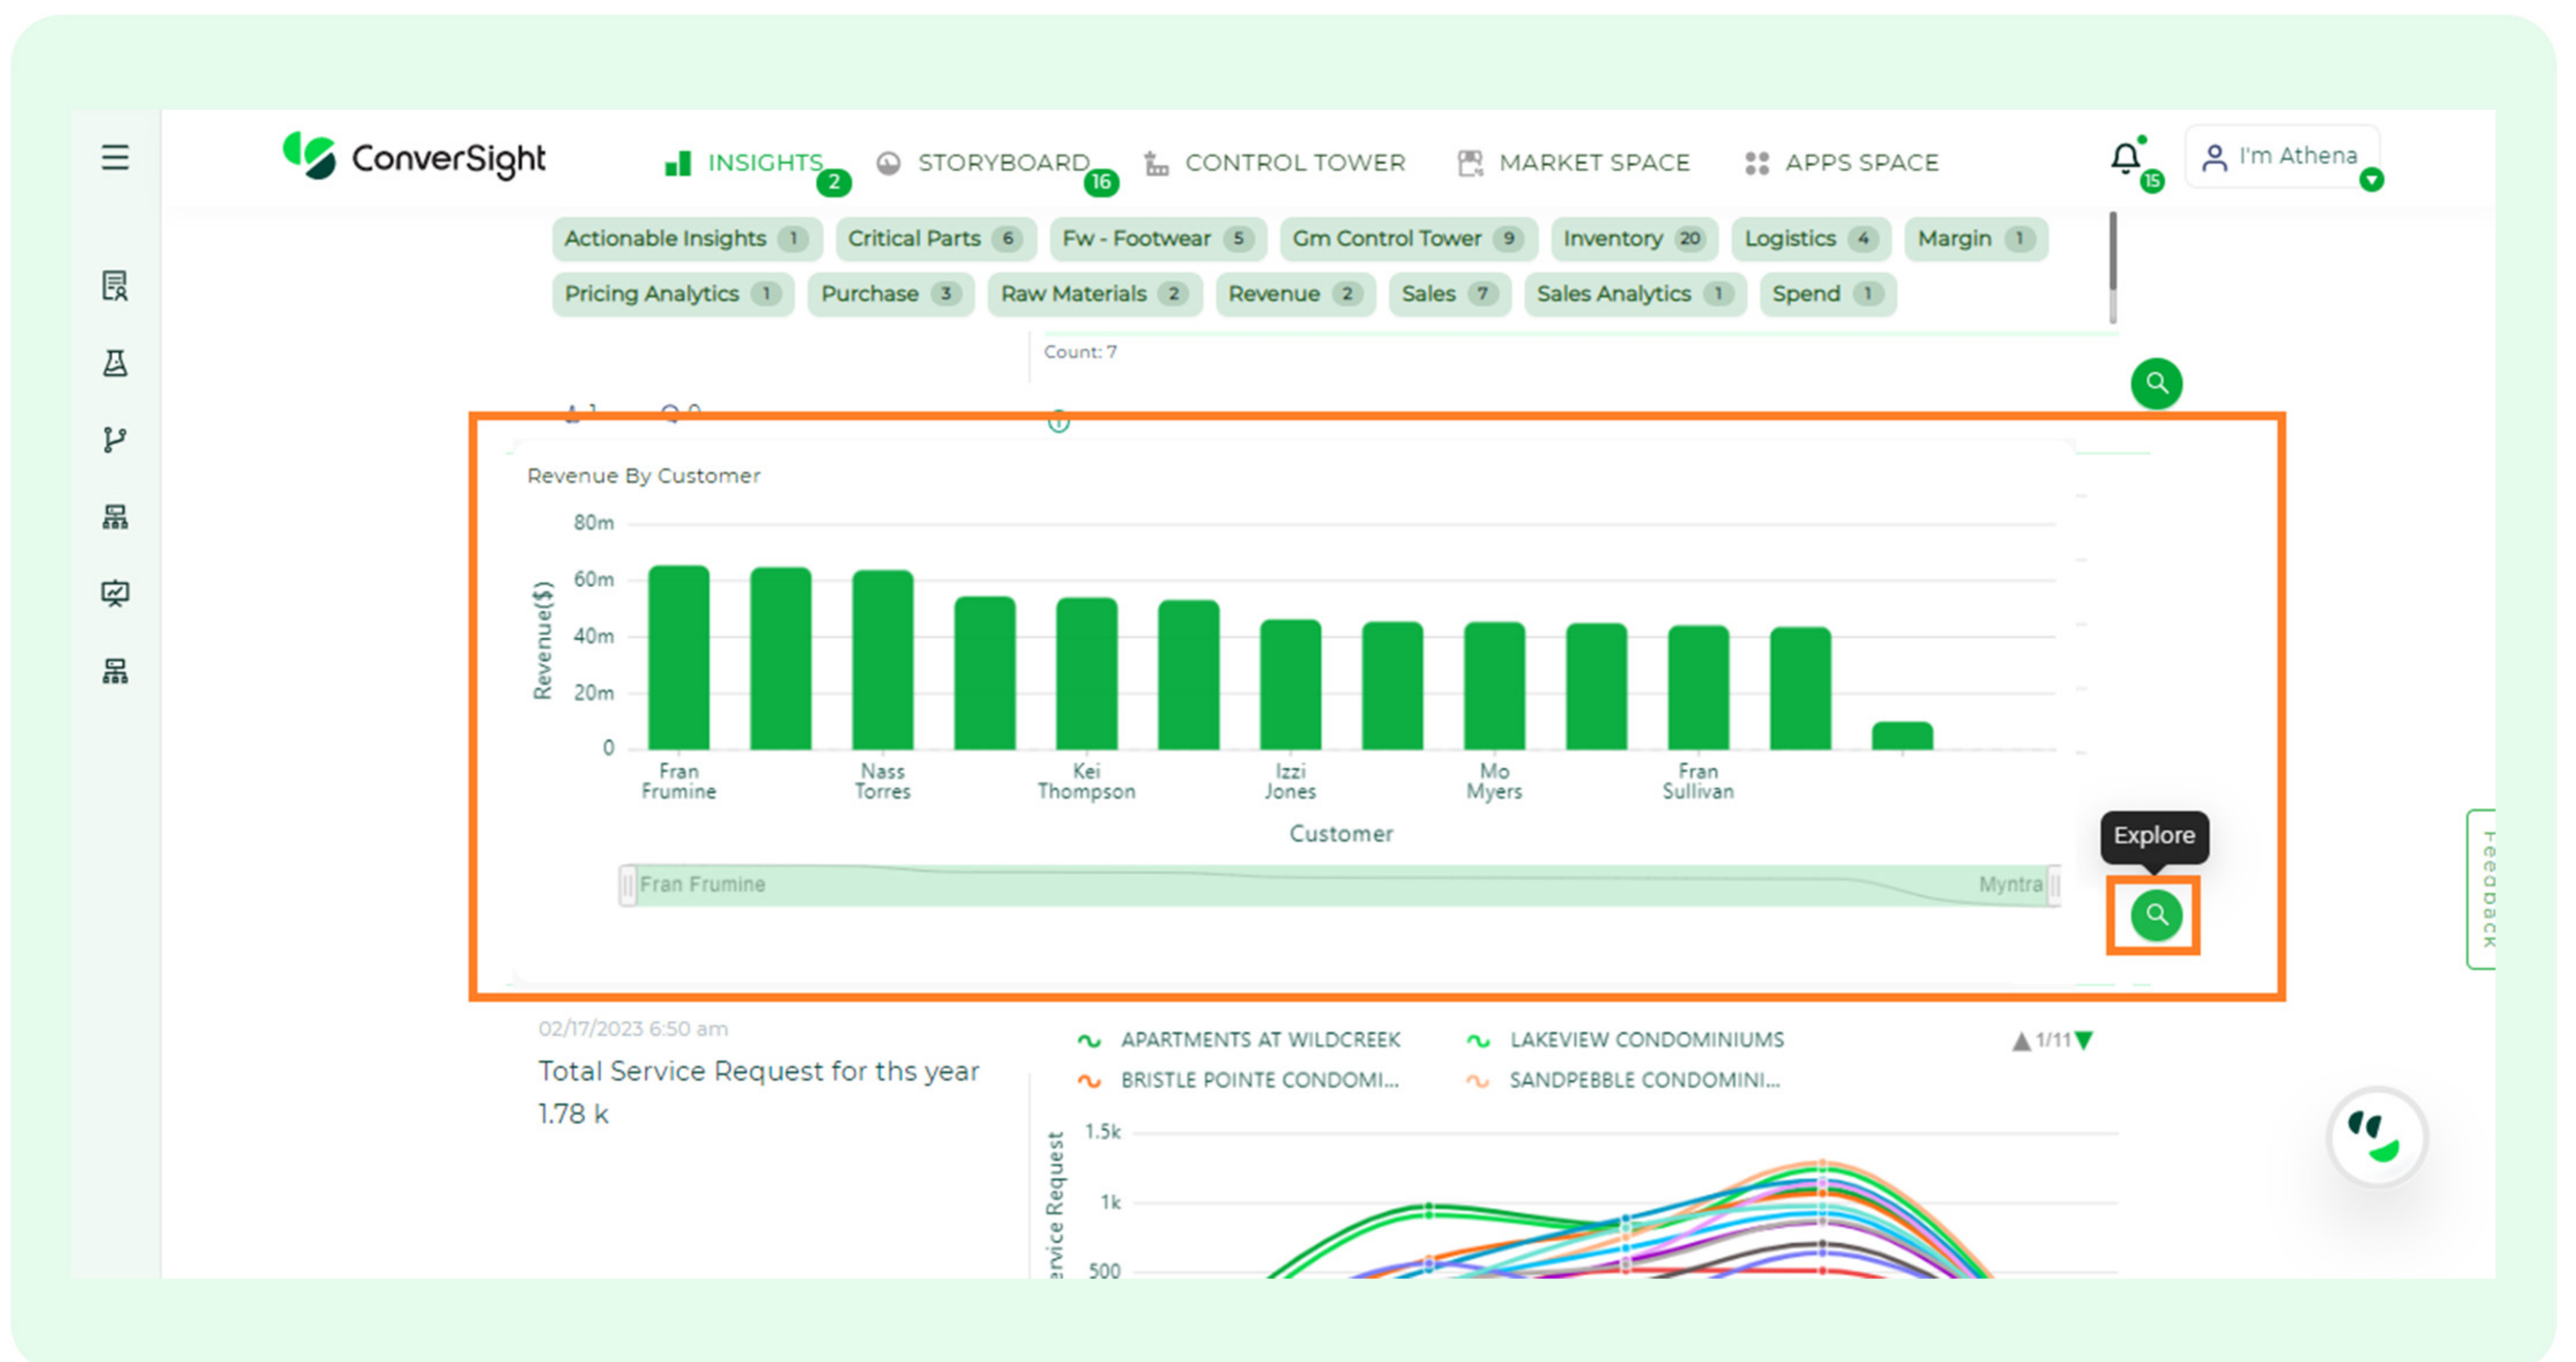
ConverSight

INSIGHTS 2 STORYBOARD 16 CONTROL TOWER MARKET SPACE APPS SPACE

15 I'm Athena

Actionable Insights 1 Critical Parts 6 Fw - Footwear 5 Gm Control Tower 9 Inventory 20 Logistics 4 Margin 1
Pricing Analytics 1 Purchase 3 Raw Materials 2 Revenue 2 Sales 7 Sales Analytics 1 Spend 1

Count: 7

Revenue By Customer

80m
60m
40m
20m
0

Revenue($)

Fran Frumine Nass Torres Kei Thompson Izzi Jones Mo Myers Fran Sullivan

Customer

Fran Frumine Myntra

Explore

Feedback

02/17/2023 6:50 am

Total Service Request for ths year

1.78 k

APARTMENTS AT WILDCREEK LAKEVIEW CONDOMINIUMS 1/11
BRISTLE POINTE CONDOMI... SANDPEBBLE CONDOMINI...

1.5k
1k
500

ervice Request